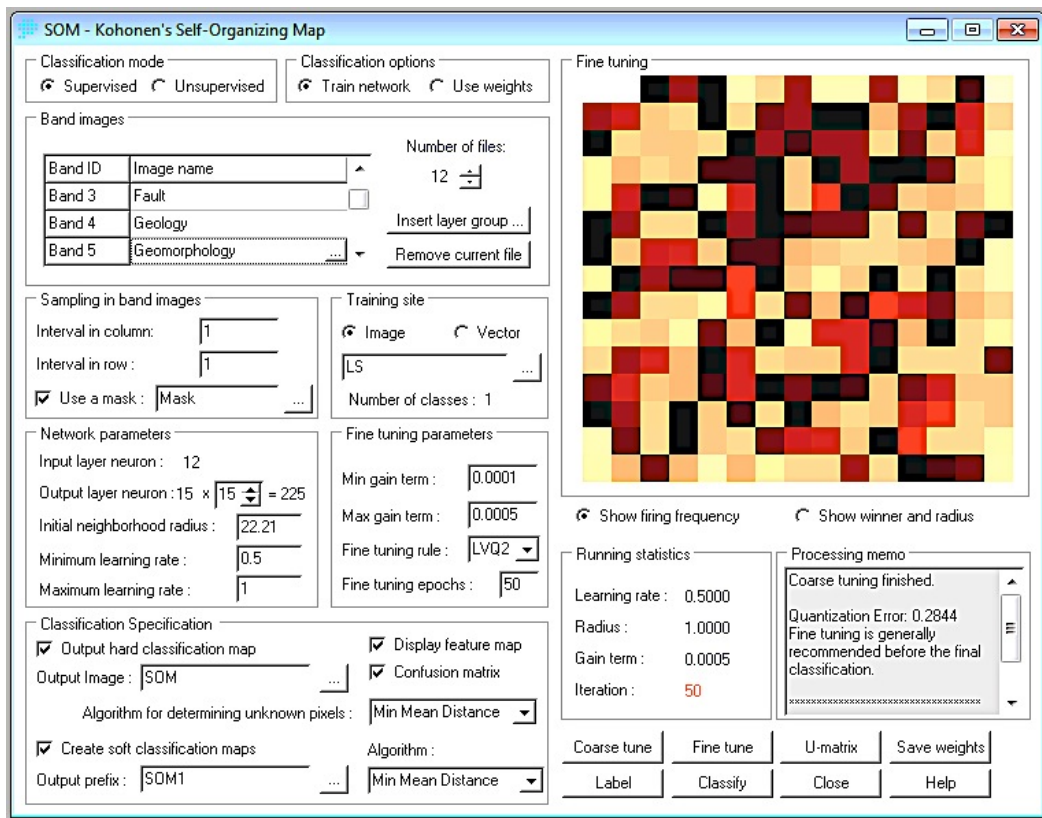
SOM - Kohonen's Self-Organizing Map

Classification mode
Supervised Unsupervised

Classification options
Train network Use weights

Band images

| Band ID | Image name |
|---|---|
| Band 3 | Fault |
| Band 4 | Geology |
| Band 5 | Geomorphology |

Number of files:
12

Insert layer group ...
Remove current file

Sampling in band images
Interval in column: 1
Interval in row : 1
Use a mask : Mask

Training site
Image Vector
LS
Number of classes : 1

Network parameters
Input layer neuron : 12
Output layer neuron : 15 x 15 = 225
Initial neighborhood radius : 22.21
Minimum learning rate : 0.5
Maximum learning rate : 1

Fine tuning parameters
Min gain term : 0.0001
Max gain term : 0.0005
Fine tuning rule : LVQ2
Fine tuning epochs : 50

Classification Specification
Output hard classification map
Display feature map
Confusion matrix
Output Image : SOM
Algorithm for determining unknown pixels : Min Mean Distance
Create soft classification maps
Algorithm :
Output prefix : SOM1
Min Mean Distance

Fine tuning

Show firing frequency Show winner and radius

Running statistics
Learning rate : 0.5000
Radius : 1.0000
Gain term : 0.0005
Iteration : 50

Processing memo
Coarse tuning finished.

Quantization Error: 0.2844
Fine tuning is generally recommended before the final classification.

xxxxxxxxxxxxxxxxxxxxxxxxxxxxxx

Coarse tune Fine tune U-matrix Save weights
Label Classify Close Help